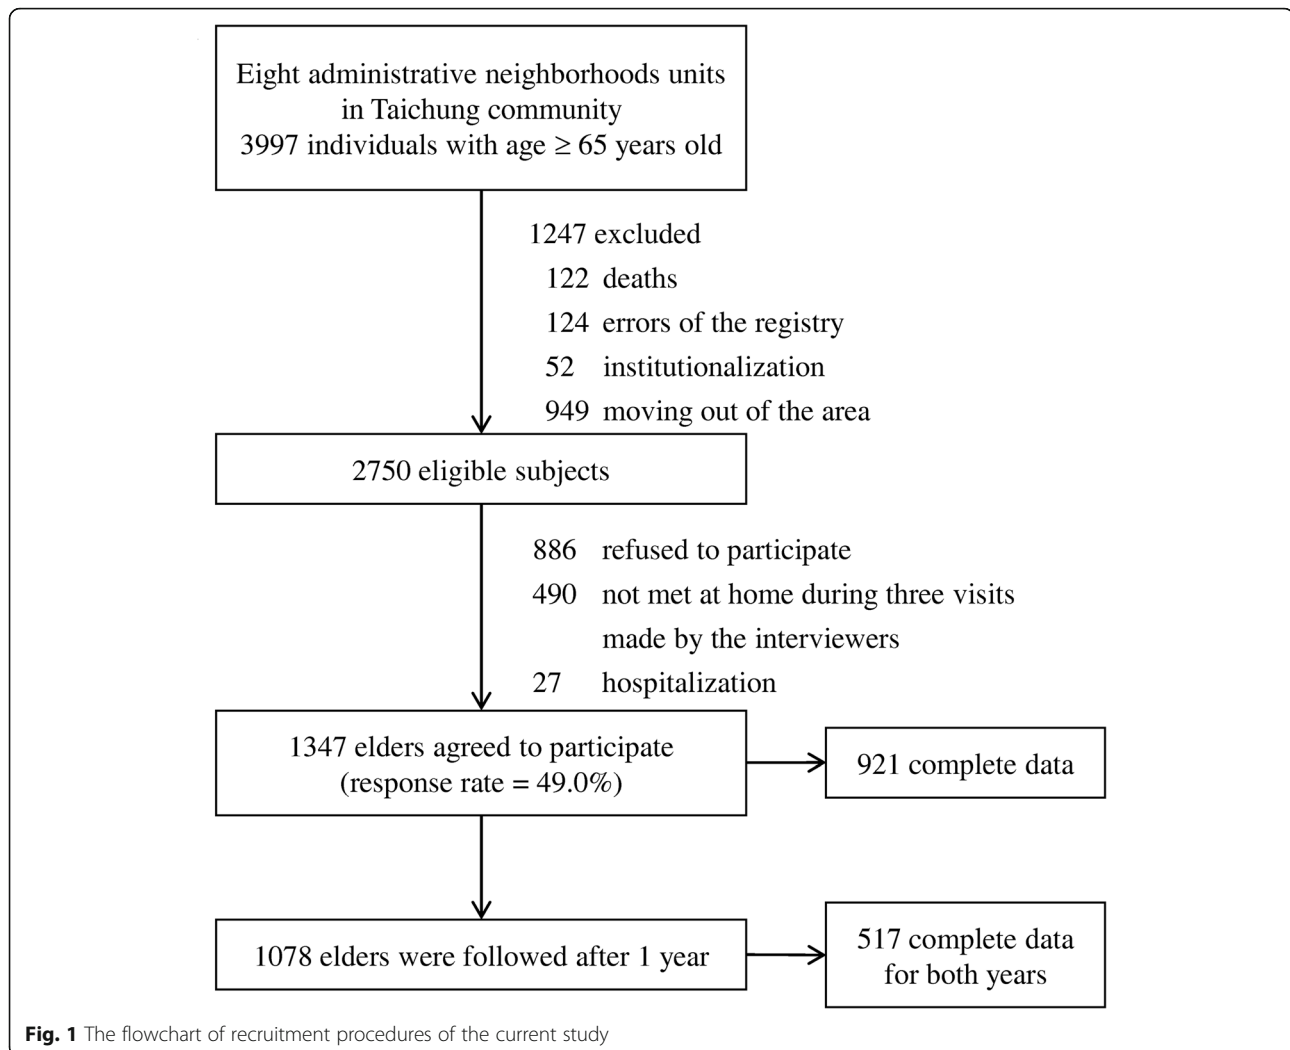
Eight administrative neighborhoods units in Taichung community
3997 individuals with age $\geq$ 65 years old

1247 excluded
122 deaths
124 errors of the registry
52 institutionalization
949 moving out of the area

2750 eligible subjects

886 refused to participate
490 not met at home during three visits made by the interviewers
27 hospitalization

1347 elders agreed to participate (response rate = 49.0%)

921 complete data

1078 elders were followed after 1 year

517 complete data for both years

**Fig. 1** The flowchart of recruitment procedures of the current study